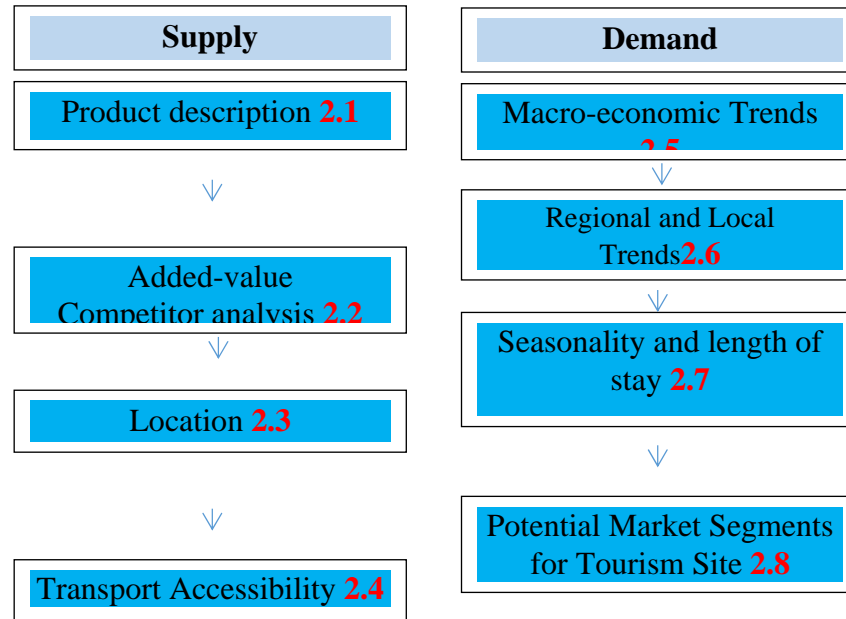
Supply

Demand

Product description 2.1

Added-value Competitor analysis 2.2

Location 2.3

Transport Accessibility 2.4

Macro-economic Trends 2.5

Regional and Local Trends2.6

Seasonality and length of stay 2.7

Potential Market Segments for Tourism Site 2.8